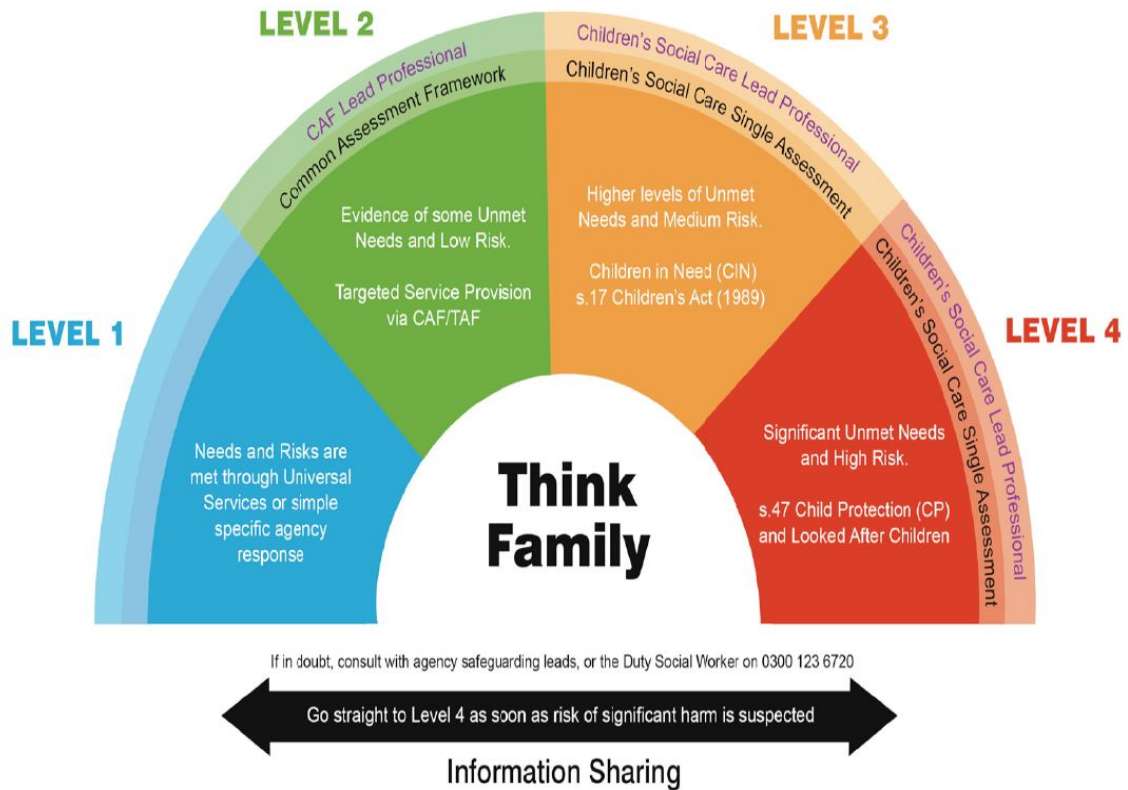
LEVEL 1

Needs and Risks are met through Universal Services or simple specific agency response

LEVEL 2

CAF Lead Professional

Common Assessment Framework

Evidence of some Unmet Needs and Low Risk.

Targeted Service Provision via CAF/TAF

LEVEL 3

Children's Social Care Lead Professional

Children's Social Care Single Assessment

Higher levels of Unmet Needs and Medium Risk.

Children in Need (CIN) s.17 Children's Act (1989)

LEVEL 4

Children's Social Care Lead Professional

Children's Social Care Single Assessment

Significant Unmet Needs and High Risk.

s.47 Child Protection (CP) and Looked After Children

Think Family

If in doubt, consult with agency safeguarding leads, or the Duty Social Worker on 0300 123 6720

Go straight to Level 4 as soon as risk of significant harm is suspected

Information Sharing